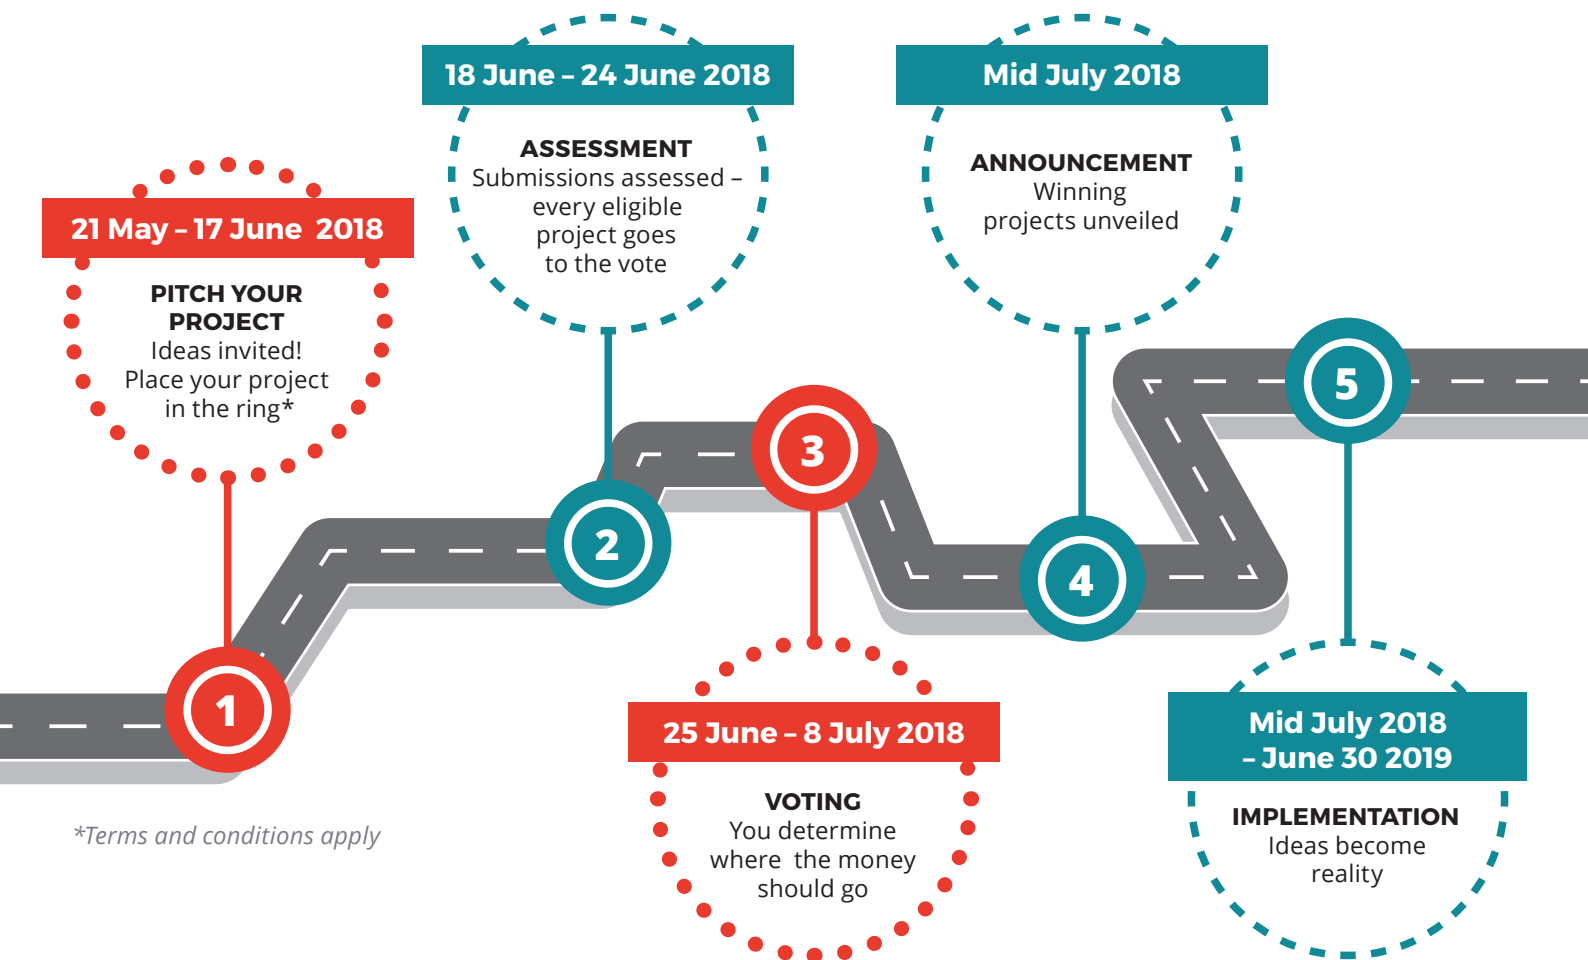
21 May – 17 June 2018

PITCH YOUR PROJECT
Ideas invited!
Place your project in the ring*

18 June – 24 June 2018

ASSESSMENT
Submissions assessed – every eligible project goes to the vote

25 June – 8 July 2018

VOTING
You determine where the money should go

Mid July 2018

ANNOUNCEMENT
Winning projects unveiled

Mid July 2018 – June 30 2019

IMPLEMENTATION
Ideas become reality

1

2

3

4

5

*Terms and conditions apply